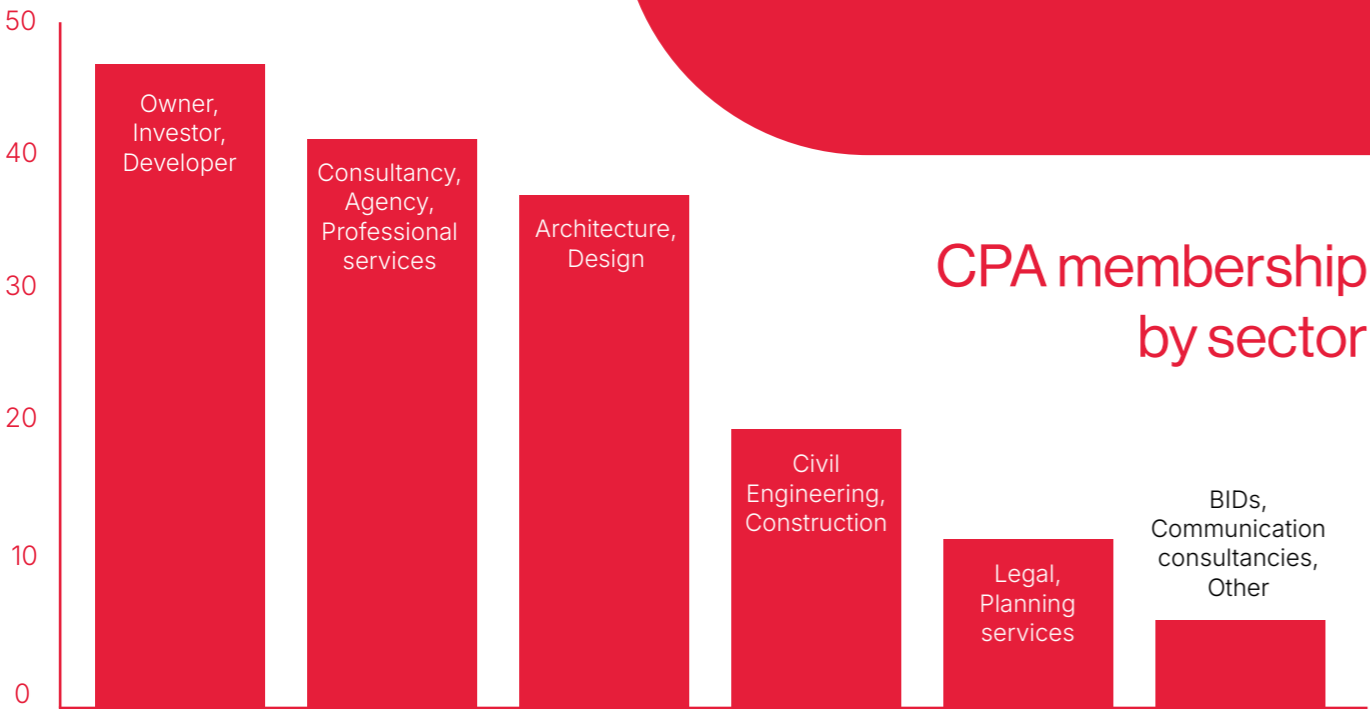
50

40

30

20

10

0

Owner, Investor, Developer

Consultancy, Agency, Professional services

Architecture, Design

Civil Engineering, Construction

Legal, Planning services

BIDs, Communication consultancies, Other

CPA membership by sector